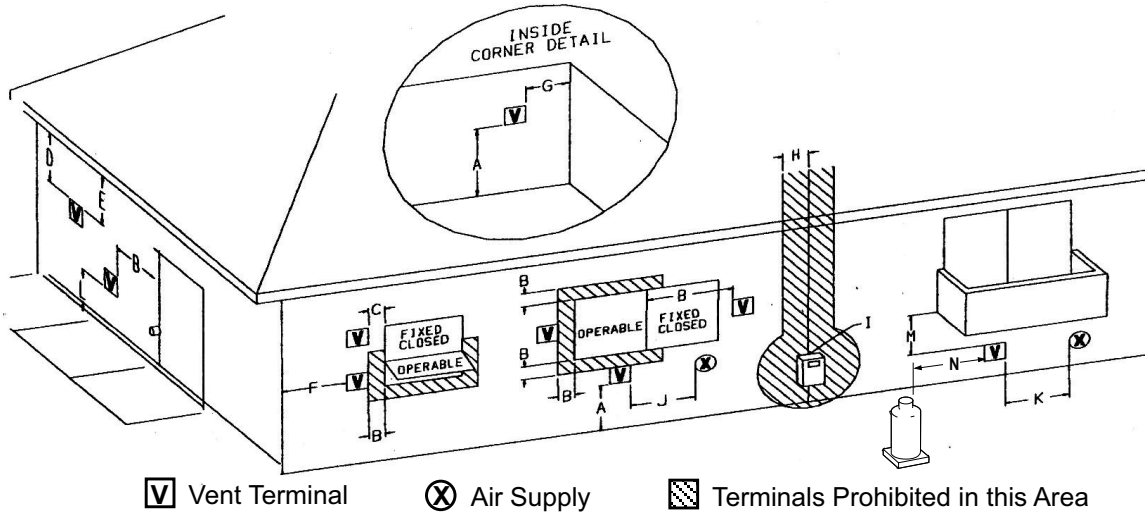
INSIDE CORNER DETAIL

G

V

A

D

V

E

V

B

C

V

FIXED CLOSED

OPERABLE

F

V

B

B

B

V

OPERABLE

FIXED CLOSED

V

B

B

V

A

J

X

H

I

M

N

V

X

K

V Vent Terminal

X Air Supply

Terminals Prohibited in this Area